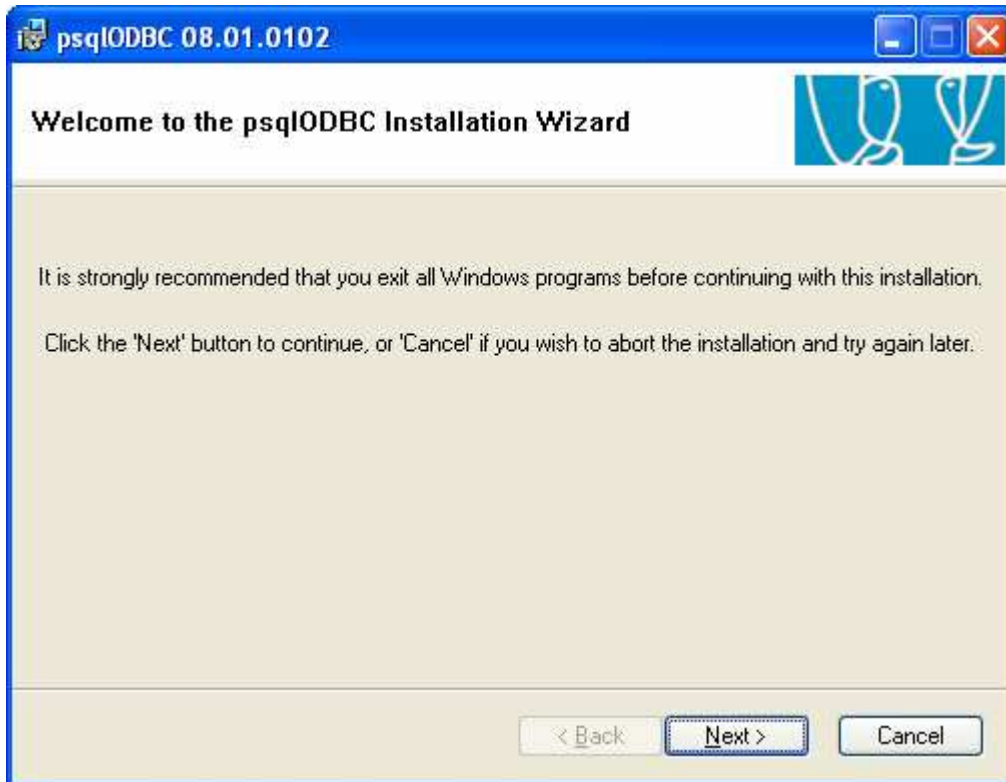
psqlODBC 08.01.0102

Welcome to the psqlODBC Installation Wizard

It is strongly recommended that you exit all Windows programs before continuing with this installation.

Click the 'Next' button to continue, or 'Cancel' if you wish to abort the installation and try again later.

< Back

Next >

Cancel